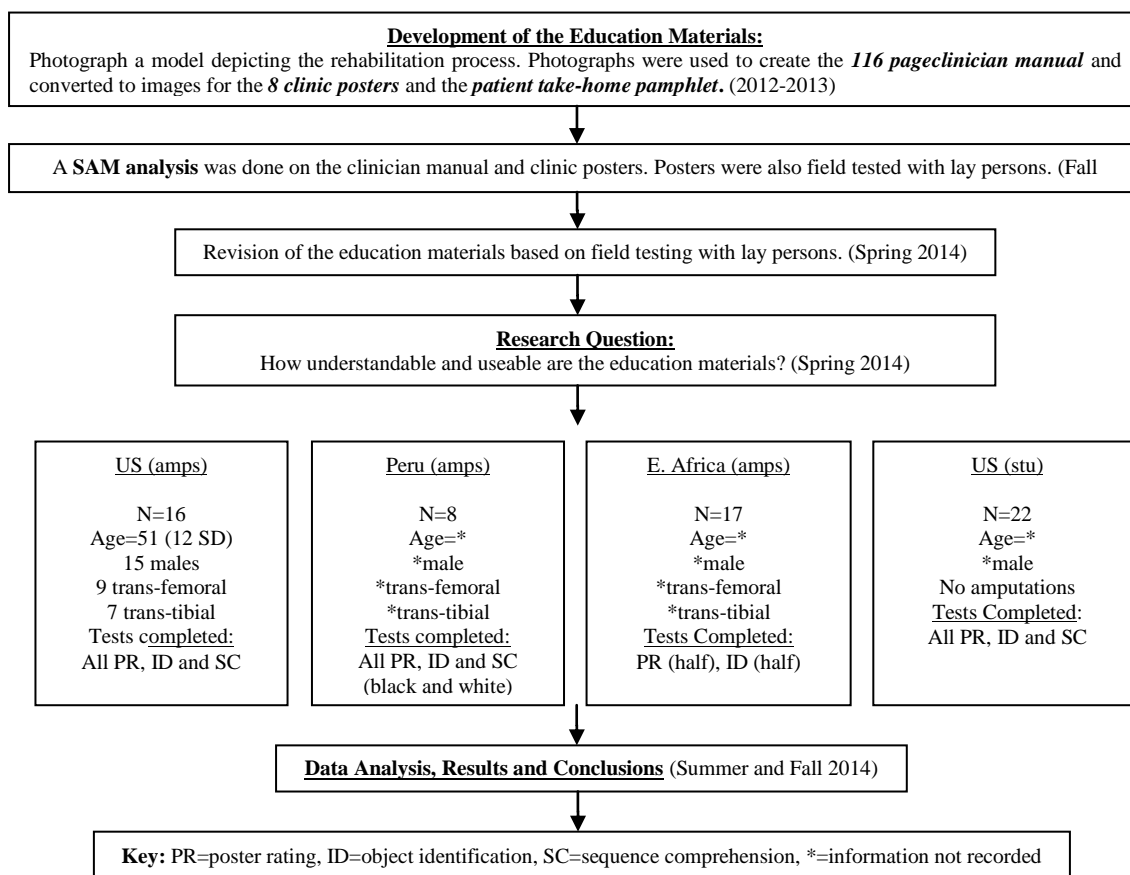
Development of the Education Materials:
Photograph a model depicting the rehabilitation process. Photographs were used to create the 116 pageclinician manual and converted to images for the 8 clinic posters and the patient take-home pamphlet. (2012-2013)

A SAM analysis was done on the clinician manual and clinic posters. Posters were also field tested with lay persons. (Fall

Revision of the education materials based on field testing with lay persons. (Spring 2014)

Research Question:
How understandable and useable are the education materials? (Spring 2014)

US (amps)

N=16
Age=51 (12 SD)
15 males
9 trans-femoral
7 trans-tibial
Tests completed:
All PR, ID and SC

Peru (amps)

N=8
Age=*
*male
*trans-femoral
*trans-tibial
Tests completed:
All PR, ID and SC
(black and white)

E. Africa (amps)

N=17
Age=*
*male
*trans-femoral
*trans-tibial
Tests Completed:
PR (half), ID (half)

US (stu)

N=22
Age=*
*male
No amputations
Tests Completed:
All PR, ID and SC

Data Analysis, Results and Conclusions (Summer and Fall 2014)

Key: PR=poster rating, ID=object identification, SC=sequence comprehension, *=information not recorded